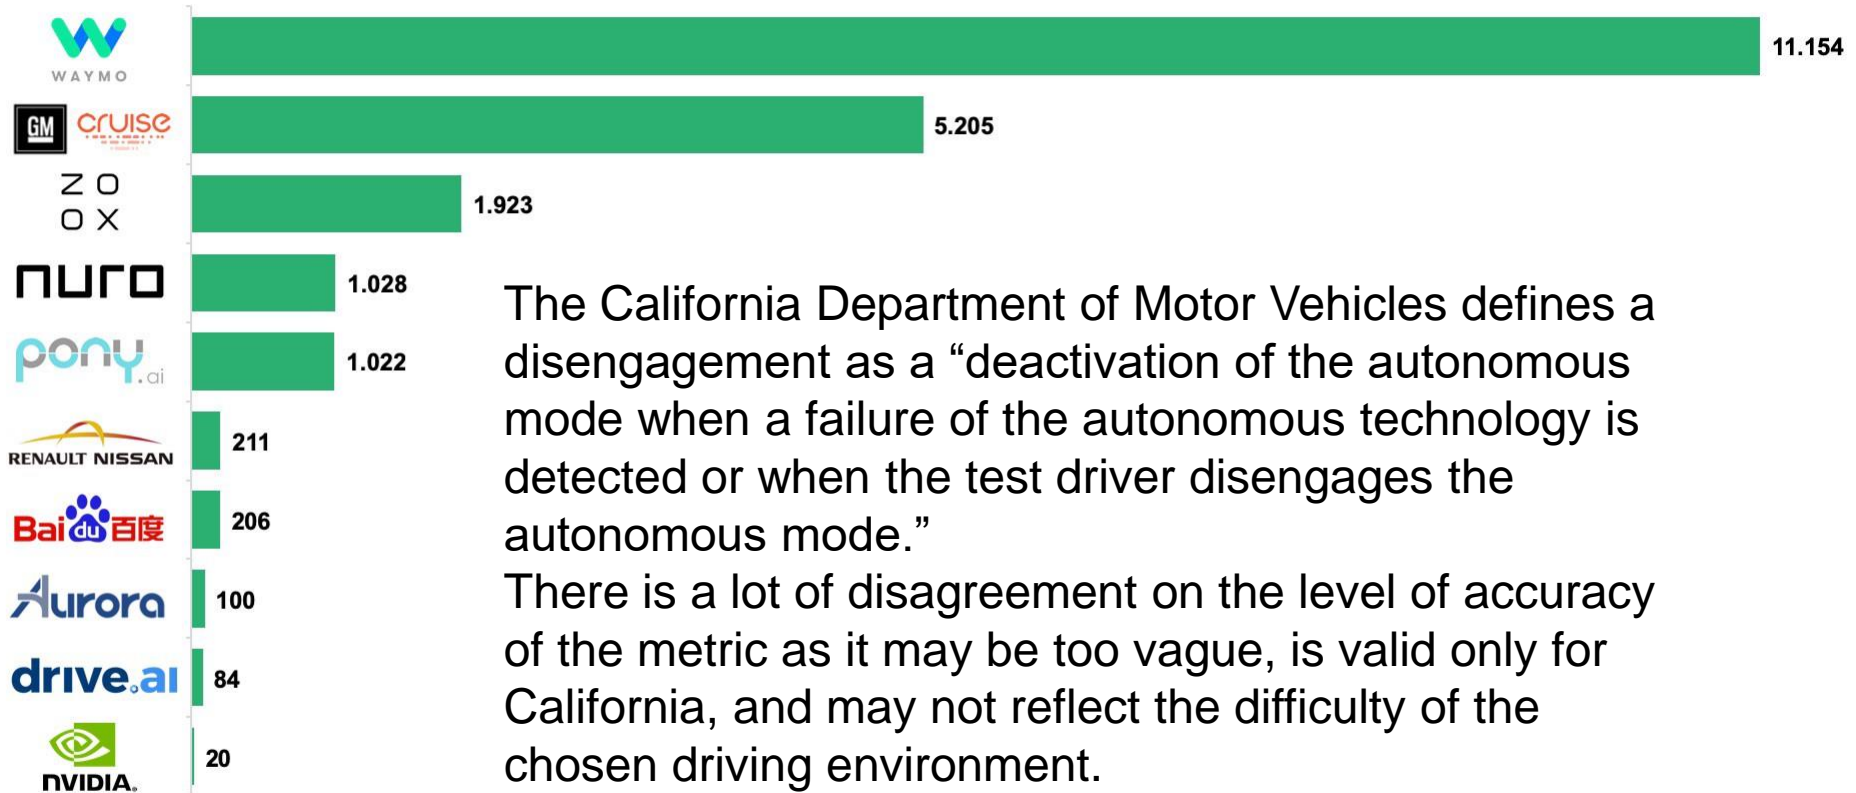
WAYMO 11.154

GM cruise 5.205

ZOOX 1.923

nuro 1.028

pony.ai 1.022

RENAULT NISSAN 211

Bai du 百度 206

Aurora 100

drive.ai 84

NVIDIA. 20

The California Department of Motor Vehicles defines a disengagement as a “deactivation of the autonomous mode when a failure of the autonomous technology is detected or when the test driver disengages the autonomous mode.”
There is a lot of disagreement on the level of accuracy of the metric as it may be too vague, is valid only for California, and may not reflect the difficulty of the chosen driving environment.